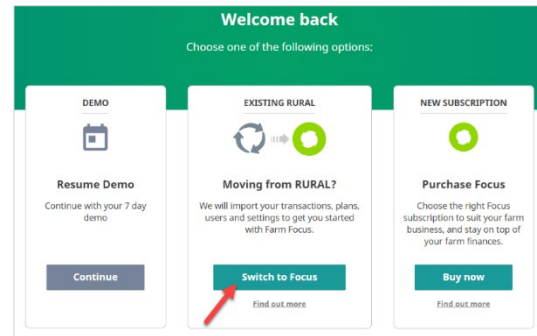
Welcome back

Choose one of the following options:

DEMO

Resume Demo

Continue with your 7 day demo

Continue

EXISTING RURAL

Moving from RURAL?

We will import your transactions, plans, users and settings to get you started with Farm Focus.

Switch to Focus

Find out more

NEW SUBSCRIPTION

Purchase Focus

Choose the right Focus subscription to suit your farm business, and stay on top of your farm finances.

Buy now

Find out more